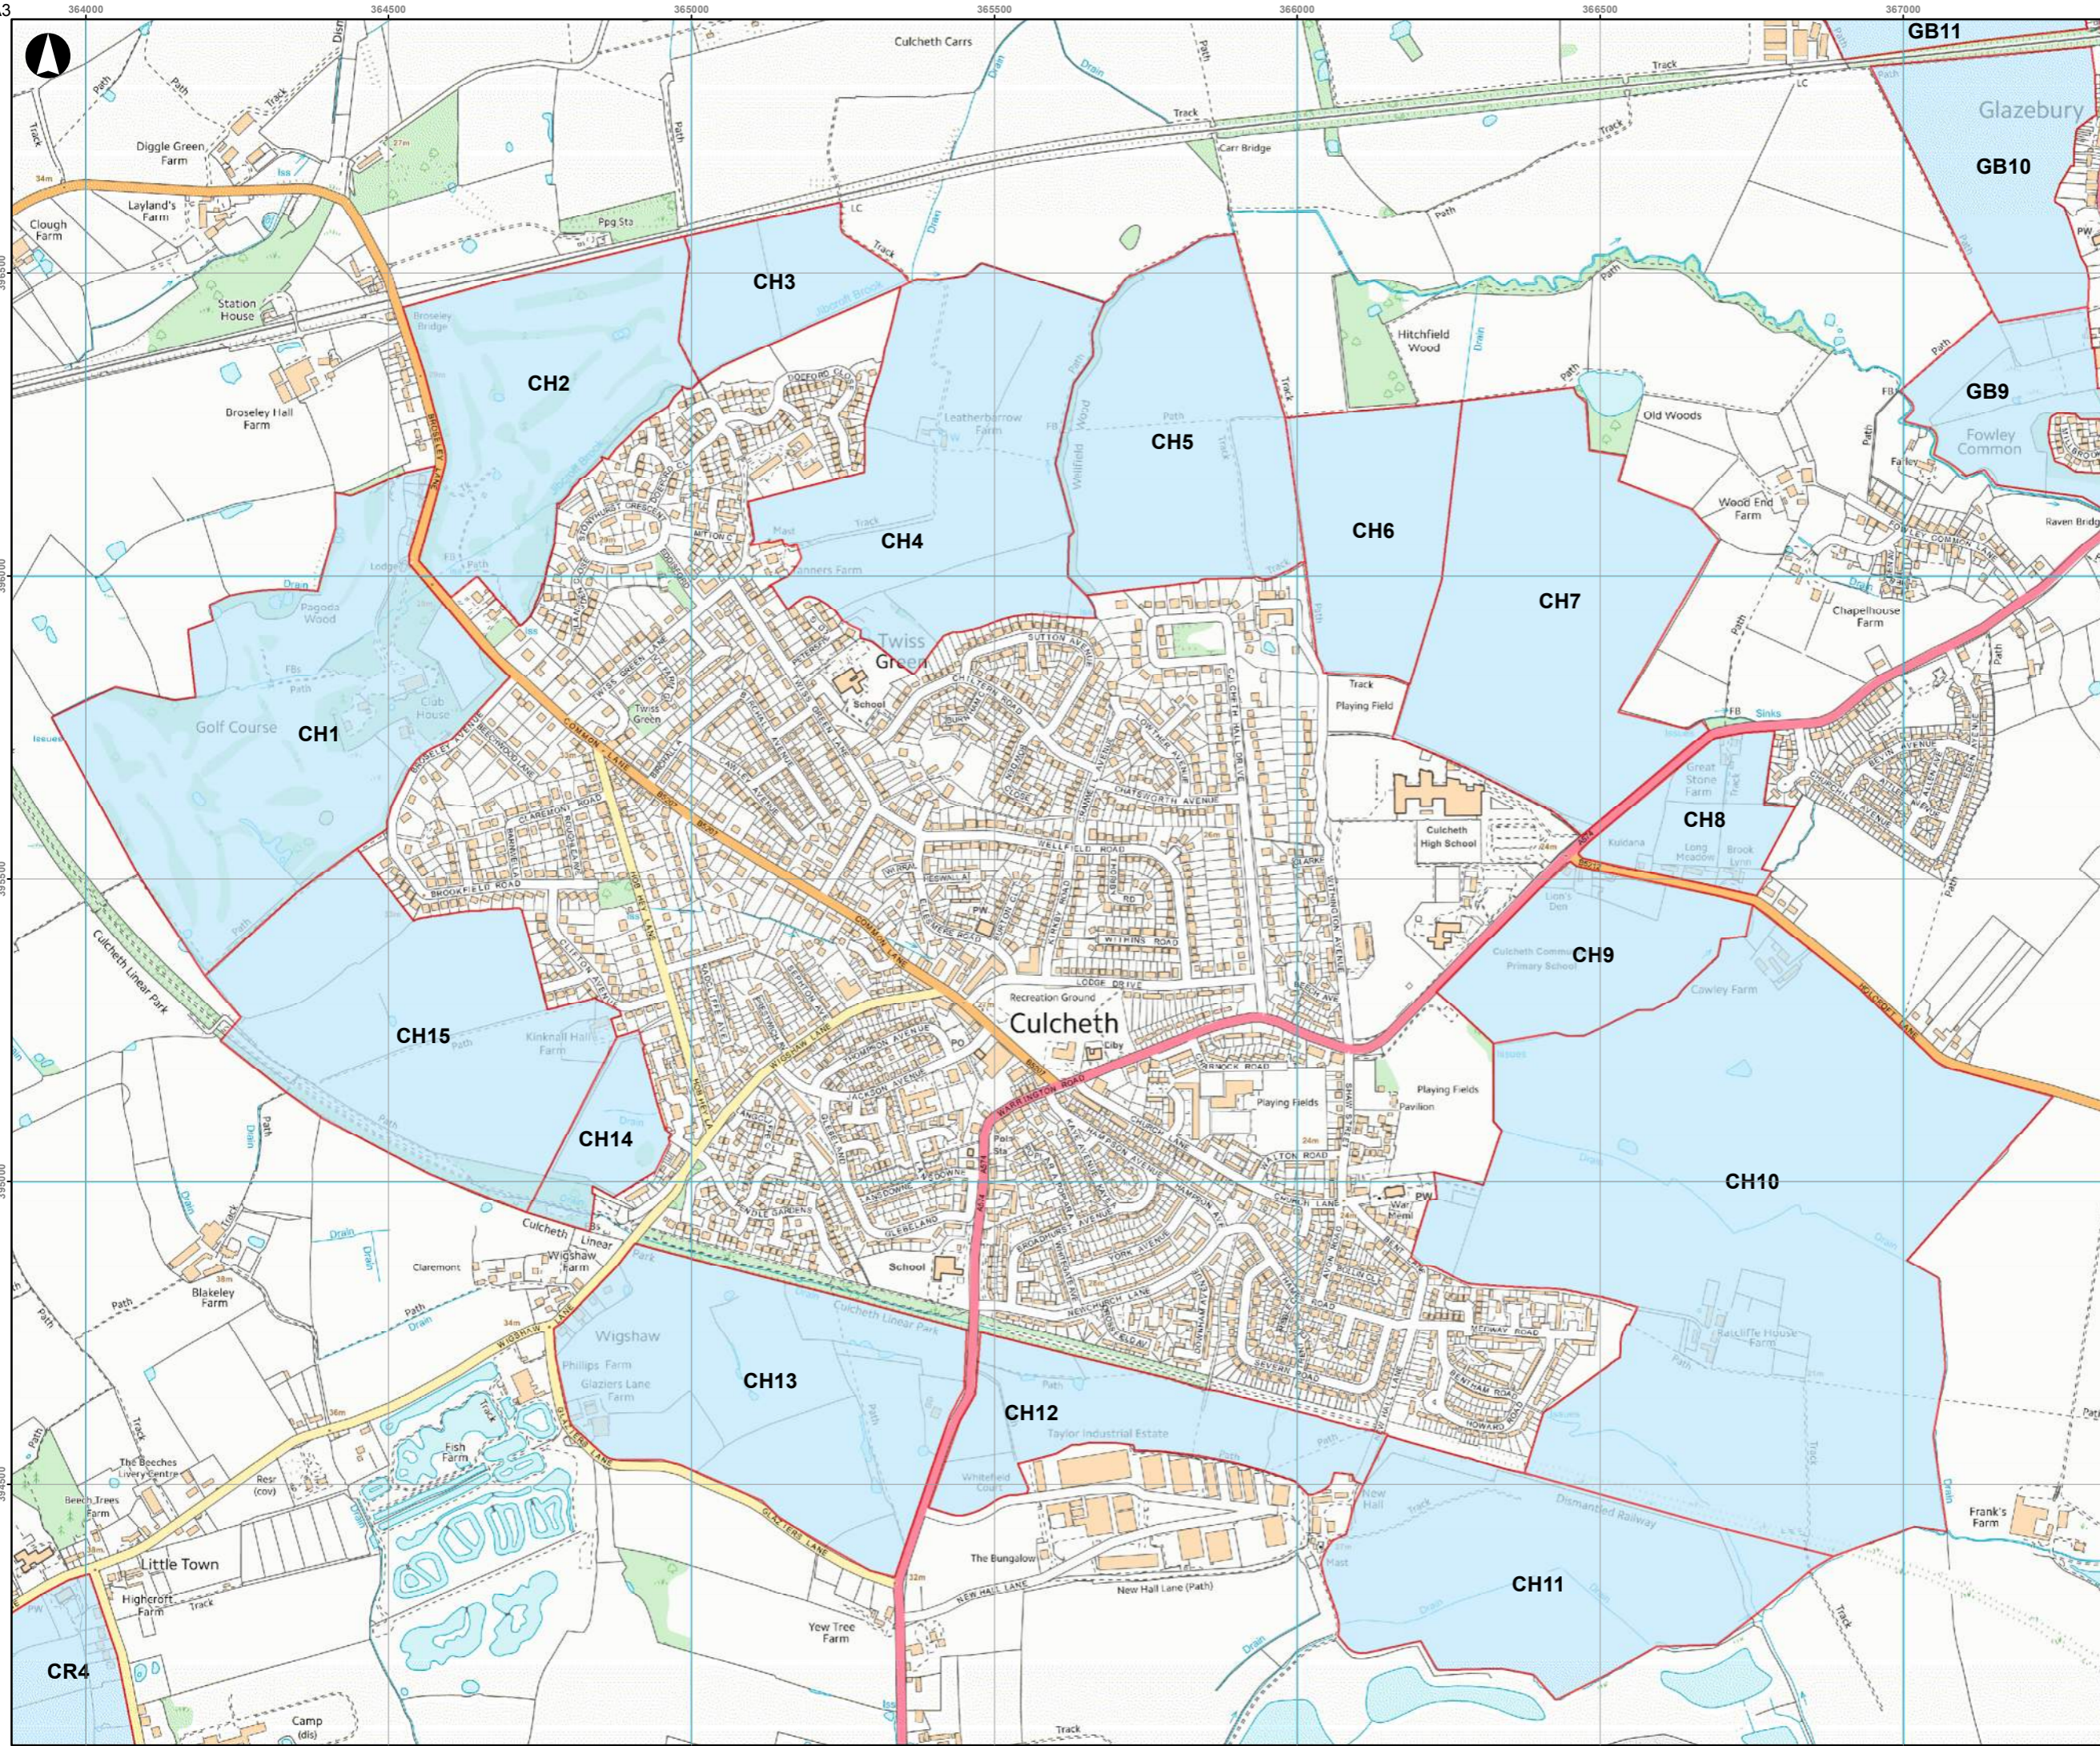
364000 364500 365000 365500 366000 366500 367000

GB11
Culcheth Carrs
Glazebury
GB10
Diggle Green Farm
Layland's Farm
Clough Farm
Carr Bridge
Station House
CH3
CH2
Droseley Hall Farm
Hitchfield Wood
GB9
Old Woods
Fowley Common
CH5
Leatherbarrow Farm
CH6
Wood End Farm
CH4
CH7
Chapelhouse Farm
Twiss Green
Pagoda Wood
Golf Course
CH1
Club House
School
Playing Field
Great Stone Farm
CH8
Culcheth High School
Long Meadow
Kuldana
Lion's Den
CH9
Culcheth Community Primary School
Cawley Farm
Culcheth Linear Park
Recreation Ground
Culcheth
CH15
Kinknall Hall Farm
Playing Fields
Pavilion
CH14
CH10
Culcheth Linear Park
Claremont
Wigshaw Farm
Blakeley Farm
School
Wigshaw
Philips Farm
Glaziers Lane Farm
CH13
Culcheth Linear Park
Raitcliffe House Farm
CH12
Taylor Industrial Estate
Fish Farm
The Beeches Livery Centre
Resr (cov)
Beech Trees Farm
Whitefield Court
New Hall
Dismantled Railway
Frank's Farm
Little Town
The Bungalow
Highcroft Farm
New Hall Lane (Path)
CH11
CR4
Yew Tree Farm
Camp (dis)
Track